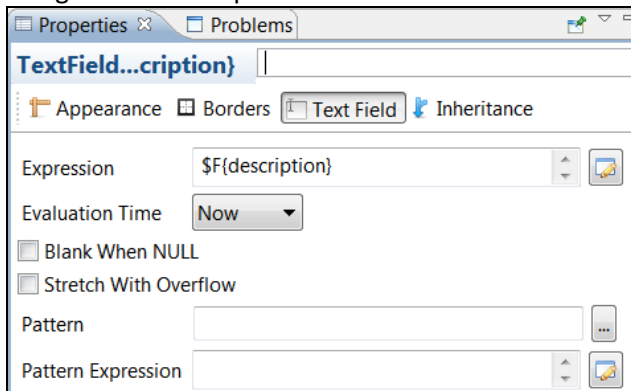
Properties ⊠ Problems

TextField...cription}

Appearance Borders Text Field Inheritance

Expression $F{description}

Evaluation Time Now

Blank When NULL

Stretch With Overflow

Pattern ...

Pattern Expression